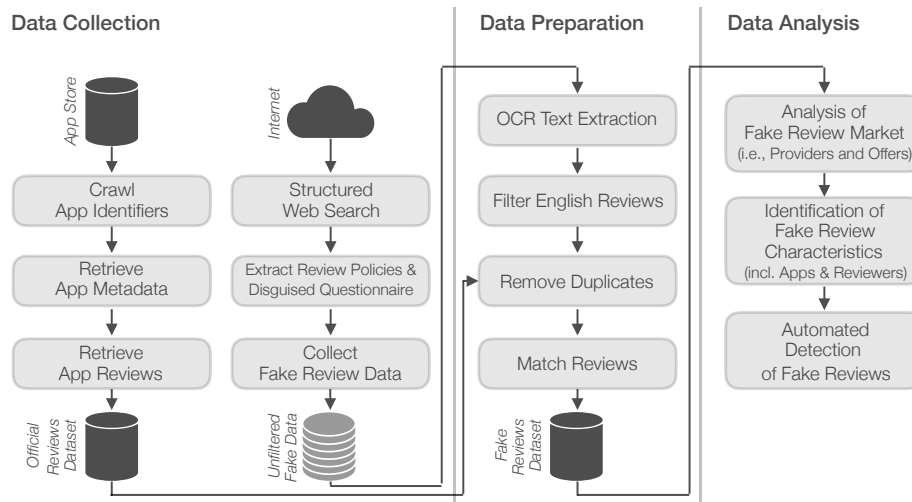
Data Collection

App Store

Crawl App Identifiers

Retrieve App Metadata

Retrieve App Reviews

Official Reviews Dataset

Internet

Structured Web Search

Extract Review Policies & Disguised Questionnaire

Collect Fake Review Data

Unfiltered Fake Data

Data Preparation

OCR Text Extraction

Filter English Reviews

Remove Duplicates

Match Reviews

Fake Reviews Dataset

Data Analysis

Analysis of Fake Review Market (i.e., Providers and Offers)

Identification of Fake Review Characteristics (incl. Apps & Reviewers)

Automated Detection of Fake Reviews